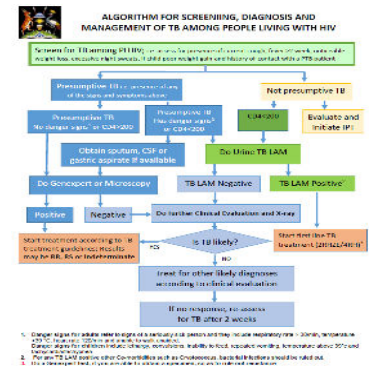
ALGORITHM FOR SCREENIING, DIAGNOSIS AND MANAGEMENT OF TB AMONG PEOPLE LIVING WITH HIV

Screen for TB using ICF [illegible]

Presumptive TB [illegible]

Not presumptive TB

Presumptive TB "No danger signs" or CD4>200

Presumptive TB "No danger signs" or CD4<200

CD4>200

CD4<200

Evaluate and initiate IPT

Obtain sputum, CSF or gastric aspirate if available

Do Urine TB LAM

Do Genexpert or Microscopy

TB LAM Negative

TB LAM Positive

Positive

Negative

Do further Clinical Evaluation and X-ray

Start treatment according to TB treatment guidelines results may be RR, RS or Indeterminate

Is TB likely?

YES

Start first line TB treatment (2RHZE/4RH)

NO

Treat for other likely diagnoses according to clinical evaluation

If no response, re-assess for TB after 2 weeks

1. Danger signs for adults refer to signs of a critically ill patient and they include respiratory rate > 30/min, temperature >39°C, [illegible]
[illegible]
2. For the TB LAM positive other Co-morbidities such as Cryptococcus, bacterial infections should be ruled out.
3. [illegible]